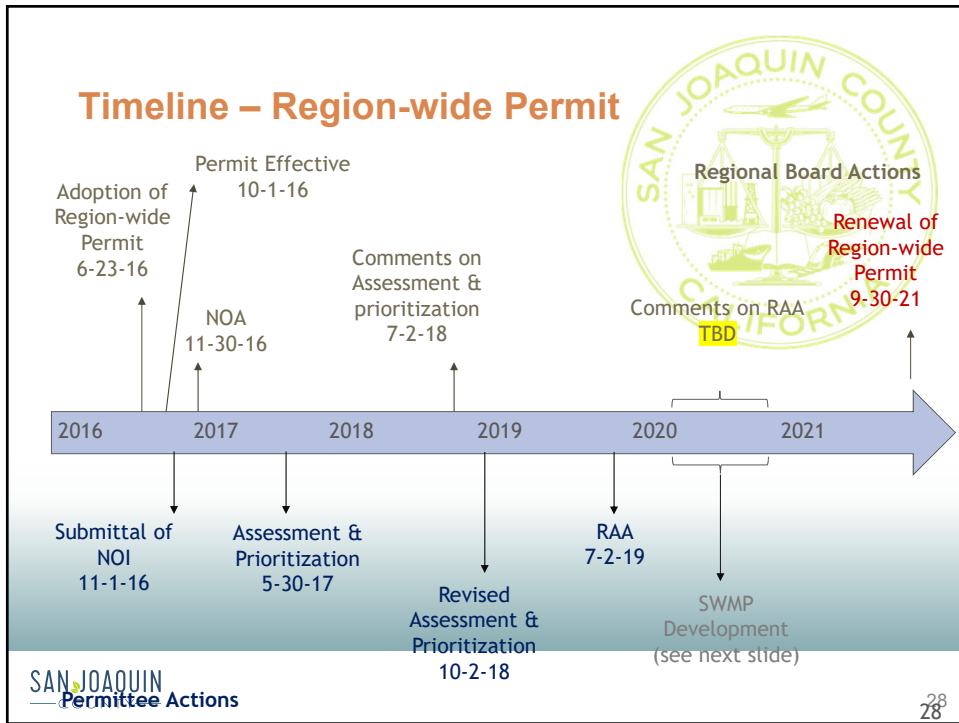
Timeline – Region-wide Permit

SAN JOAQUIN COUNTY CALIFORNIA

Regional Board Actions

Adoption of Region-wide Permit 6-23-16

Permit Effective 10-1-16

NOA 11-30-16

Comments on Assessment & prioritization 7-2-18

Comments on RAA TBD

Renewal of Region-wide Permit 9-30-21

2016 2017 2018 2019 2020 2021

Submittal of NOI 11-1-16

Assessment & Prioritization 5-30-17

Revised Assessment & Prioritization 10-2-18

RAA 7-2-19

SWMP Development (see next slide)

SAN JOAQUIN
Permittee Actions

28